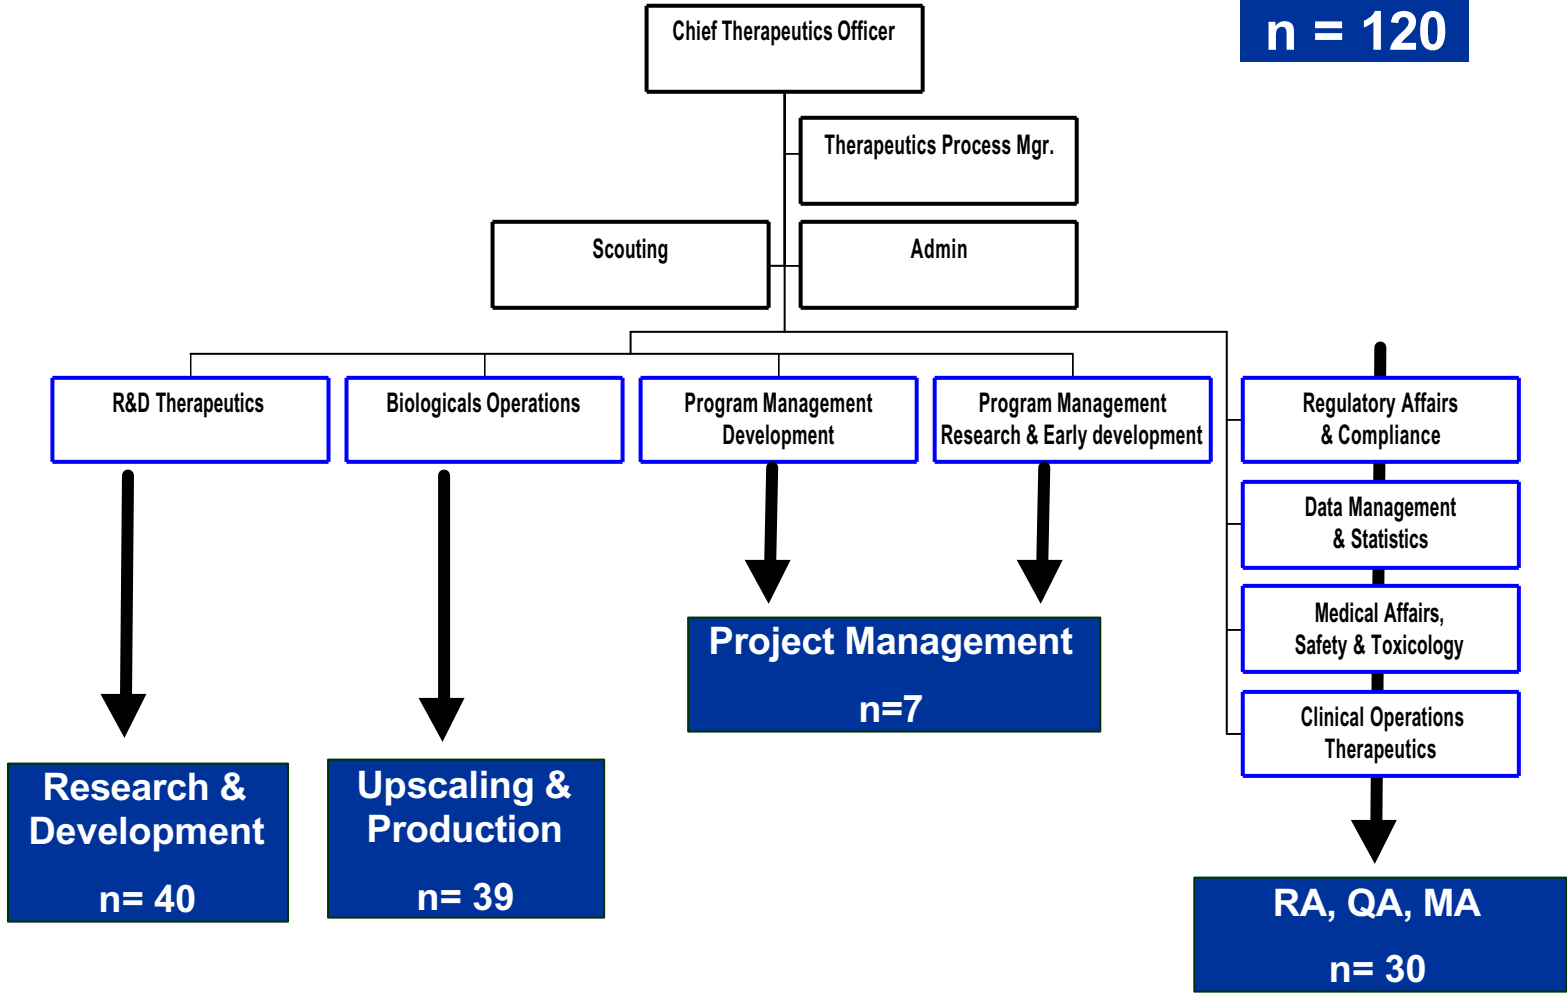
Chief Therapeutics Officer

n = 120

Therapeutics Process Mgr.

Scouting

Admin

R&D Therapeutics

Biologicals Operations

Program Management Development

Program Management Research & Early development

Regulatory Affairs & Compliance

Data Management & Statistics

Medical Affairs, Safety & Toxicology

Clinical Operations Therapeutics

Project Management

n=7

Research & Development

n= 40

Upscaling & Production

n= 39

RA, QA, MA

n= 30